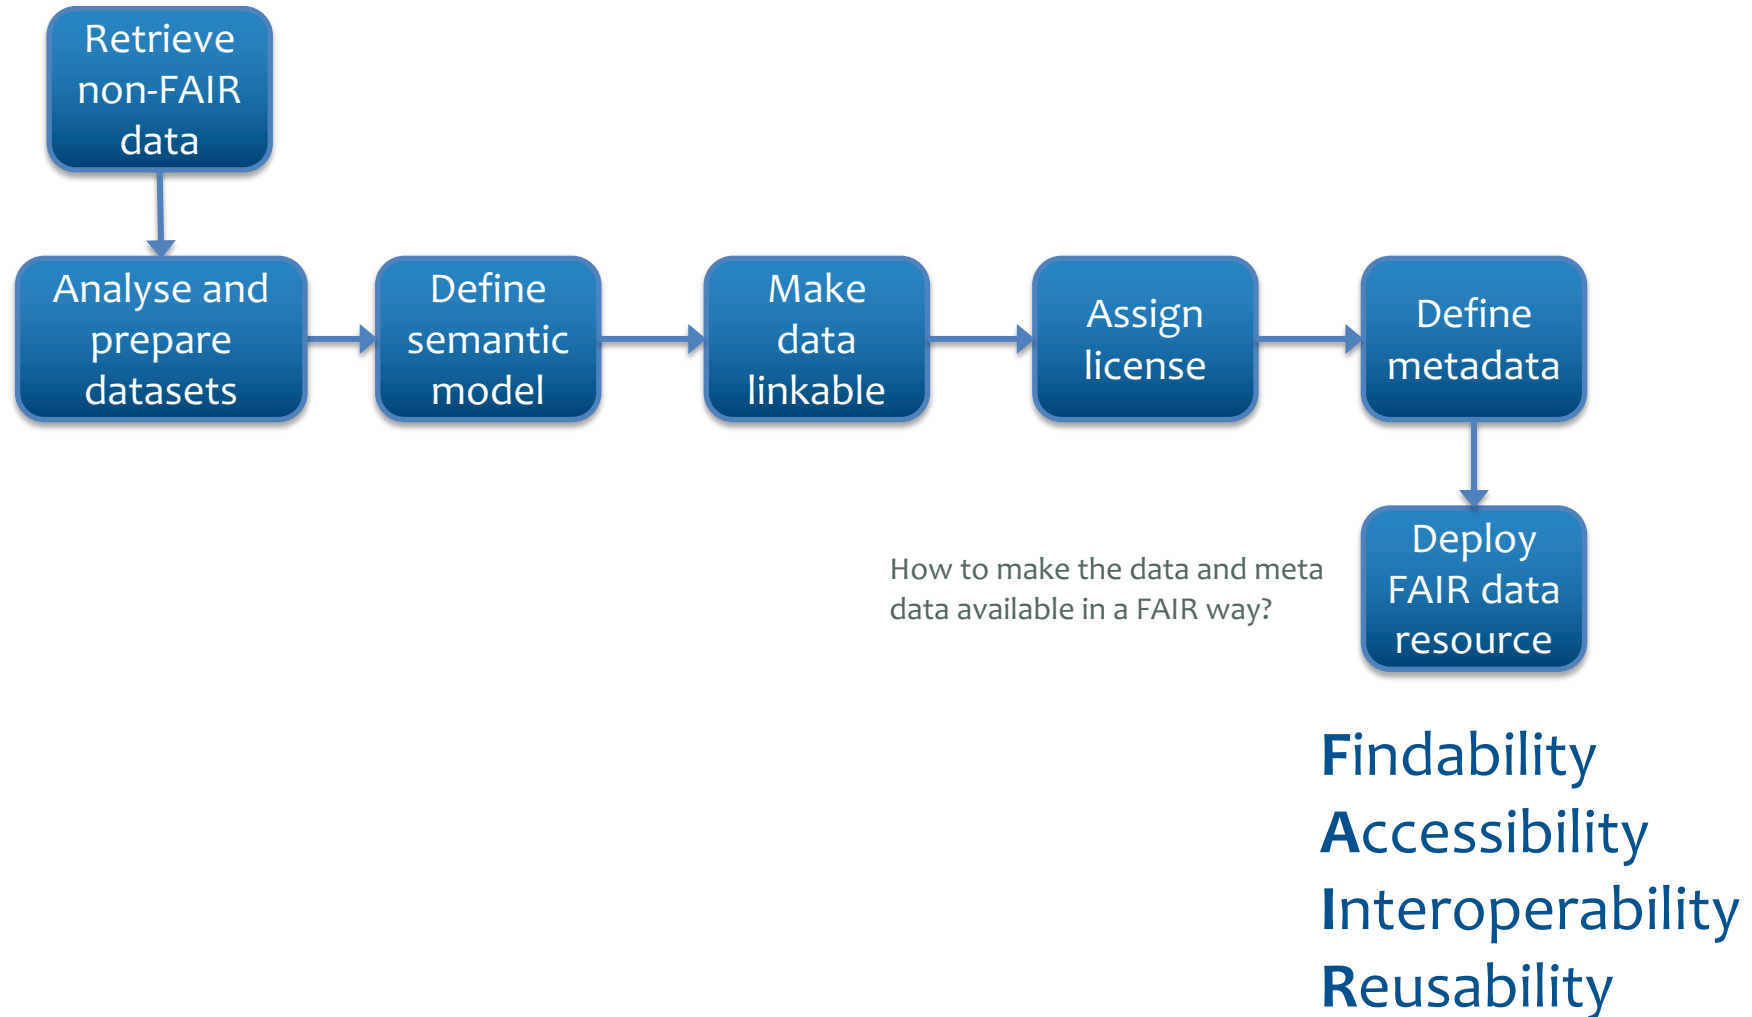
Retrieve non-FAIR data

Analyse and prepare datasets

Define semantic model

Make data linkable

Assign license

Define metadata

Deploy FAIR data resource

How to make the data and meta data available in a FAIR way?

Findability
Accessibility
Interoperability
Reusability